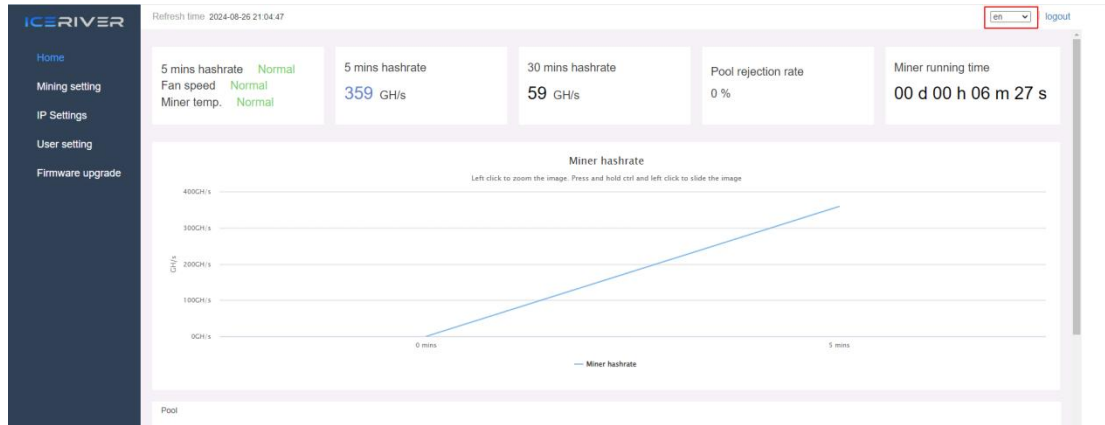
ICERIVER

Home
Mining setting
IP Settings
User setting
Firmware upgrade

Refresh time 2024-08-26 21:04:47

en
logout

5 mins hashrate Normal
Fan speed Normal
Miner temp. Normal

5 mins hashrate
359 GH/s

30 mins hashrate
59 GH/s

Pool rejection rate
0 %

Miner running time
00 d 00 h 06 m 27 s

Miner hashrate
Left click to zoom the image. Press and hold ctrl and left click to slide the image

400GH/s
300GH/s
200GH/s
100GH/s
0GH/s
GH/s

0 mins
5 mins

Miner hashrate

Pool